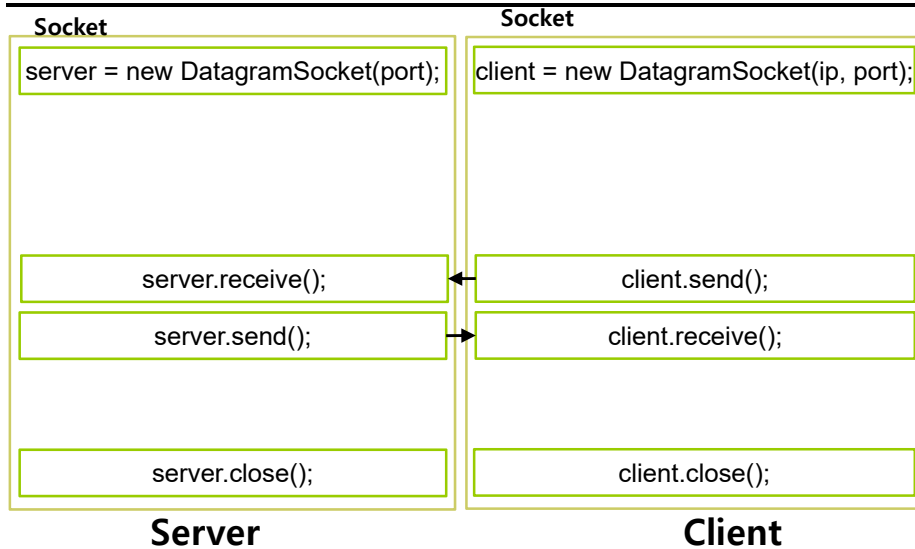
Socket

server = new DatagramSocket(port);

server.receive();

server.send();

server.close();

Server

Socket

client = new DatagramSocket(ip, port);

client.send();

client.receive();

client.close();

Client